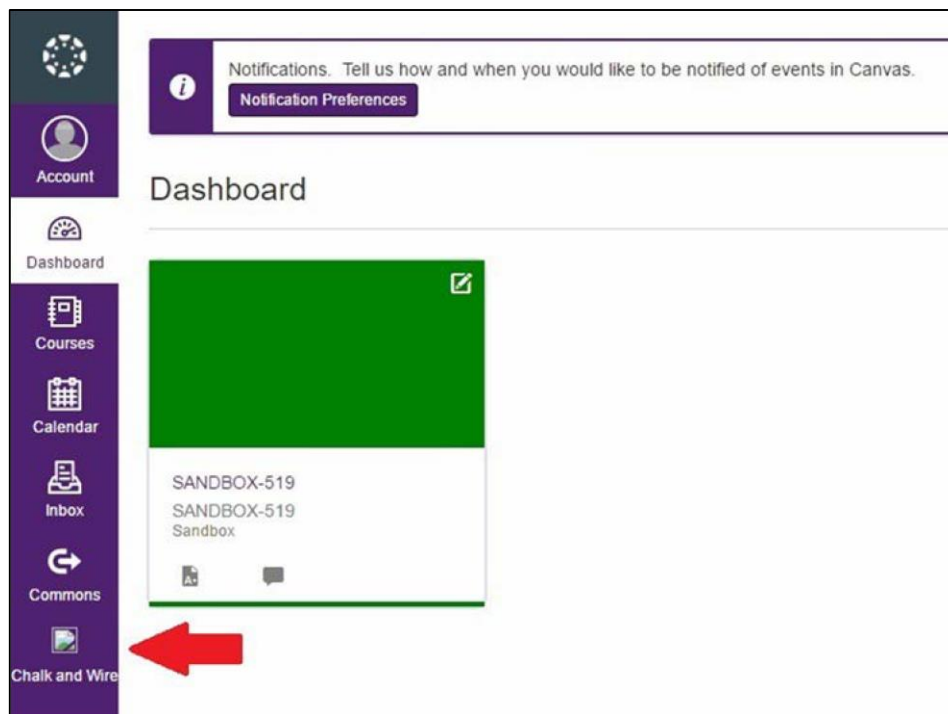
Account

Dashboard

Courses

Calendar

Inbox

Commons

Chalk and Wire

Notifications. Tell us how and when you would like to be notified of events in Canvas.

Notification Preferences

Dashboard

SANDBOX-519
SANDBOX-519
Sandbox